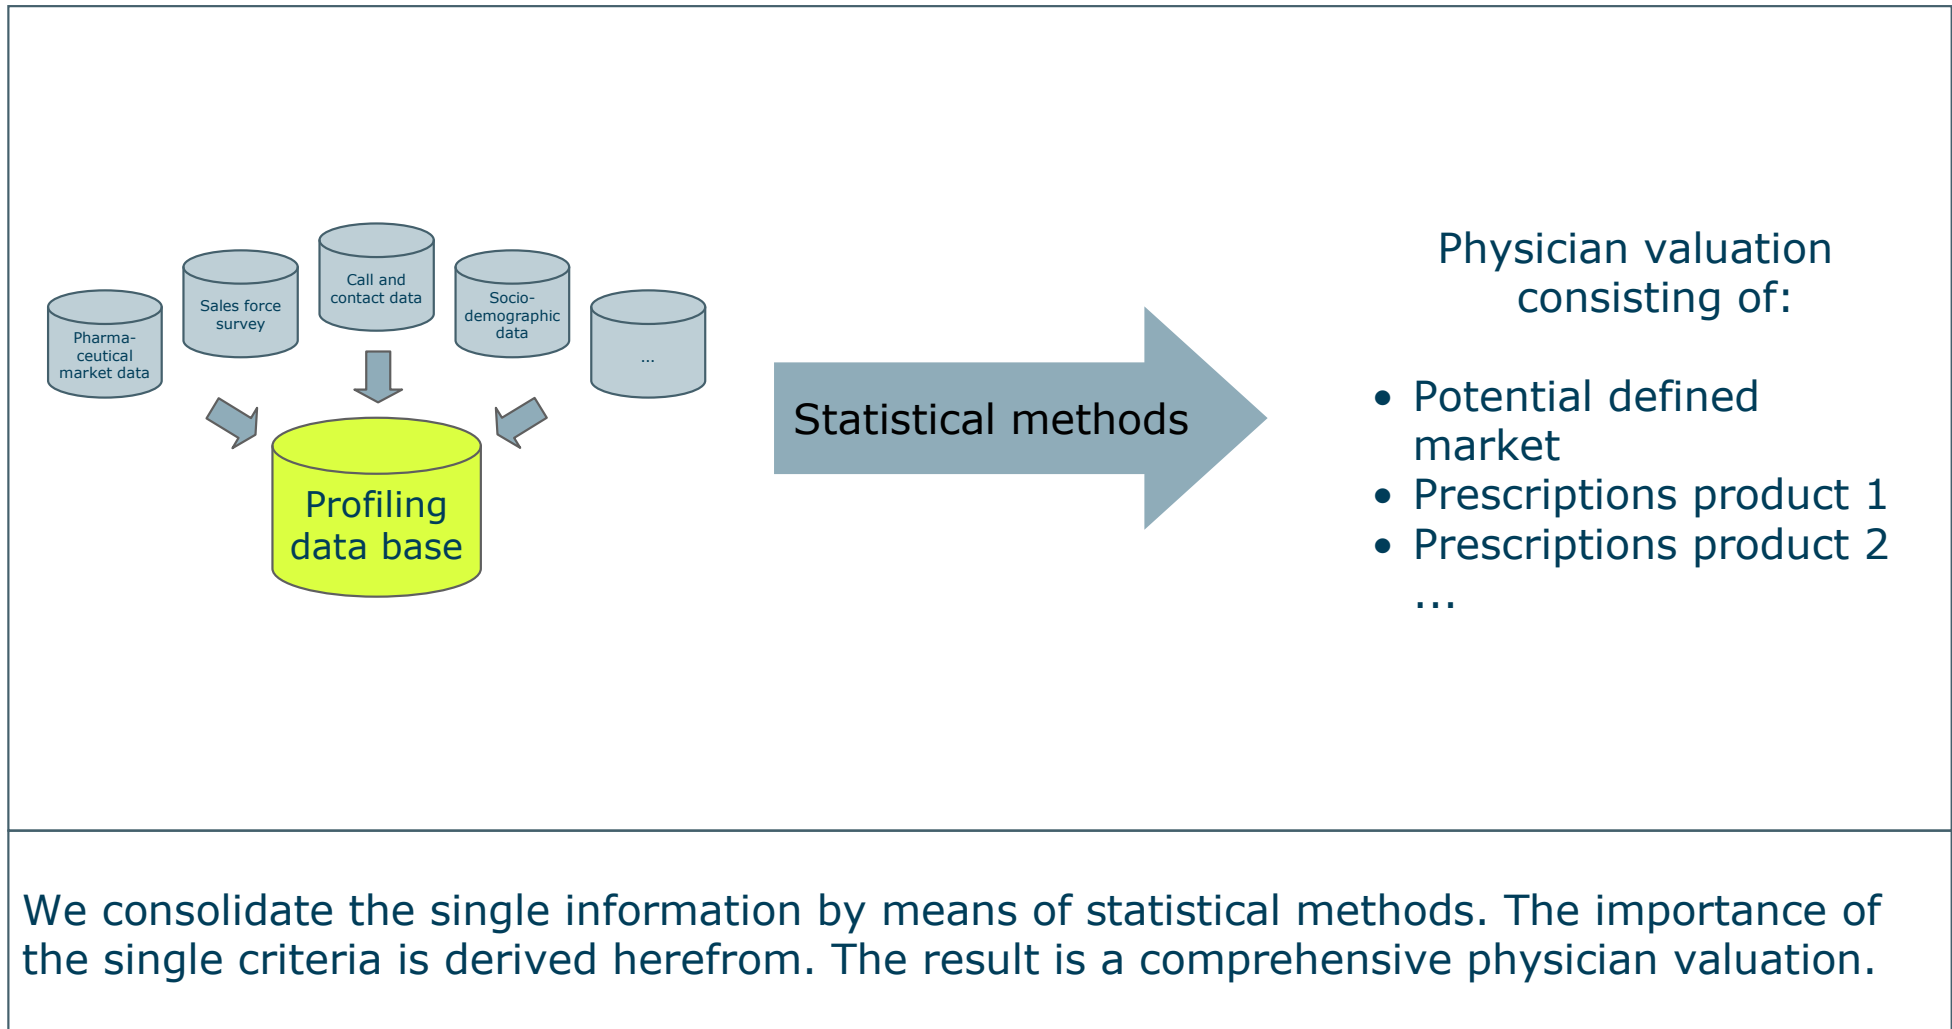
Pharma-ceutical market data

Sales force survey

Call and contact data

Socio-demographic data

...

Profiling data base

Statistical methods

Physician valuation consisting of:

- Potential defined market
- Prescriptions product 1
- Prescriptions product 2

...

We consolidate the single information by means of statistical methods. The importance of the single criteria is derived herefrom. The result is a comprehensive physician valuation.